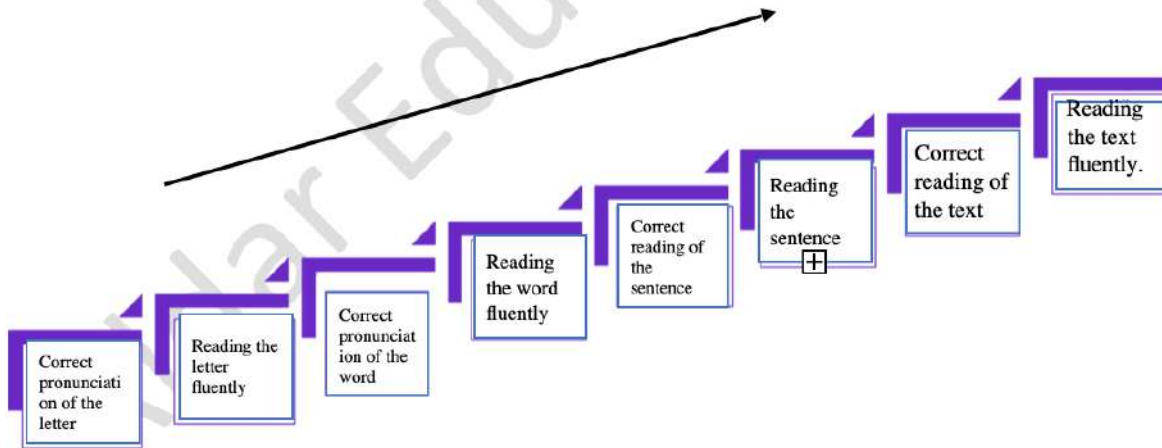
Correct pronunciati on of the letter

Reading the letter fluently

Correct pronunciat ion of the word

Reading the word fluently

Correct reading of the sentence

Reading the sentence

Correct reading of the text

Reading the text fluently.

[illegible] Edu